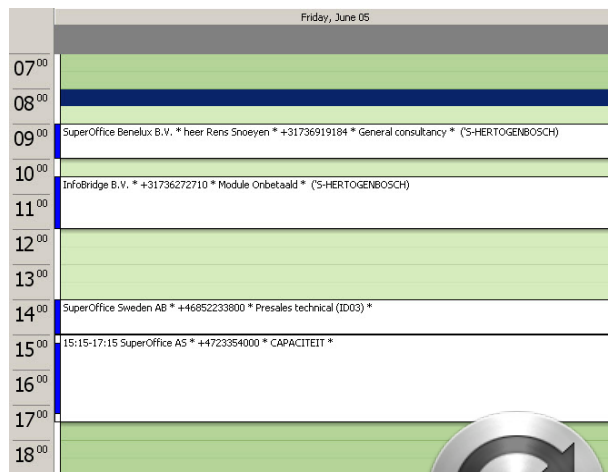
Friday, June 05

$07^{00}$
$08^{00}$
$09^{00}$ SuperOffice Benelux B.V. * heer Rens Snoeyen * +31736919184 * General consultancy * ('S-HERTOGENBOSCH)
$10^{00}$ InfoBridge B.V. * +31736272710 * Module Onbetaald * ('S-HERTOGENBOSCH)
$11^{00}$
$12^{00}$
$13^{00}$
$14^{00}$ SuperOffice Sweden AB * +46852233800 * Presales technical (ID03) *
$15^{00}$ 15:15-17:15 SuperOffice AS * +4723354000 * CAPACITEIT *
$16^{00}$
$17^{00}$
$18^{00}$